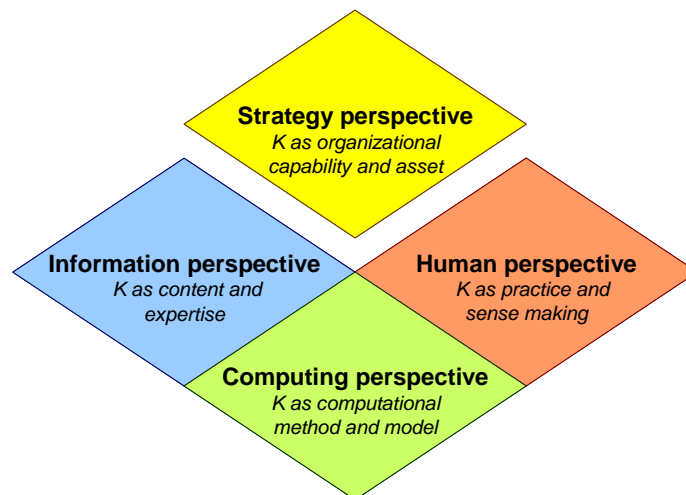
Strategy perspective
K as organizational capability and asset

Information perspective
K as content and expertise

Human perspective
K as practice and sense making

Computing perspective
K as computational method and model